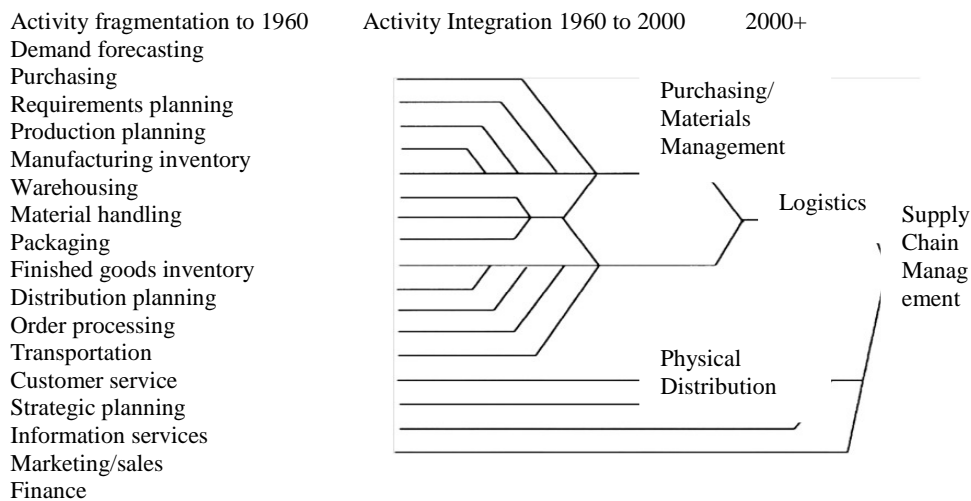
Activity fragmentation to 1960 Activity Integration 1960 to 2000 2000+

Demand forecasting
Purchasing
Requirements planning
Production planning
Manufacturing inventory
Warehousing
Material handling
Packaging
Finished goods inventory
Distribution planning
Order processing
Transportation
Customer service
Strategic planning
Information services
Marketing/sales
Finance

Purchasing/ Materials Management

Logistics

Physical Distribution

Supply Chain Manag ement